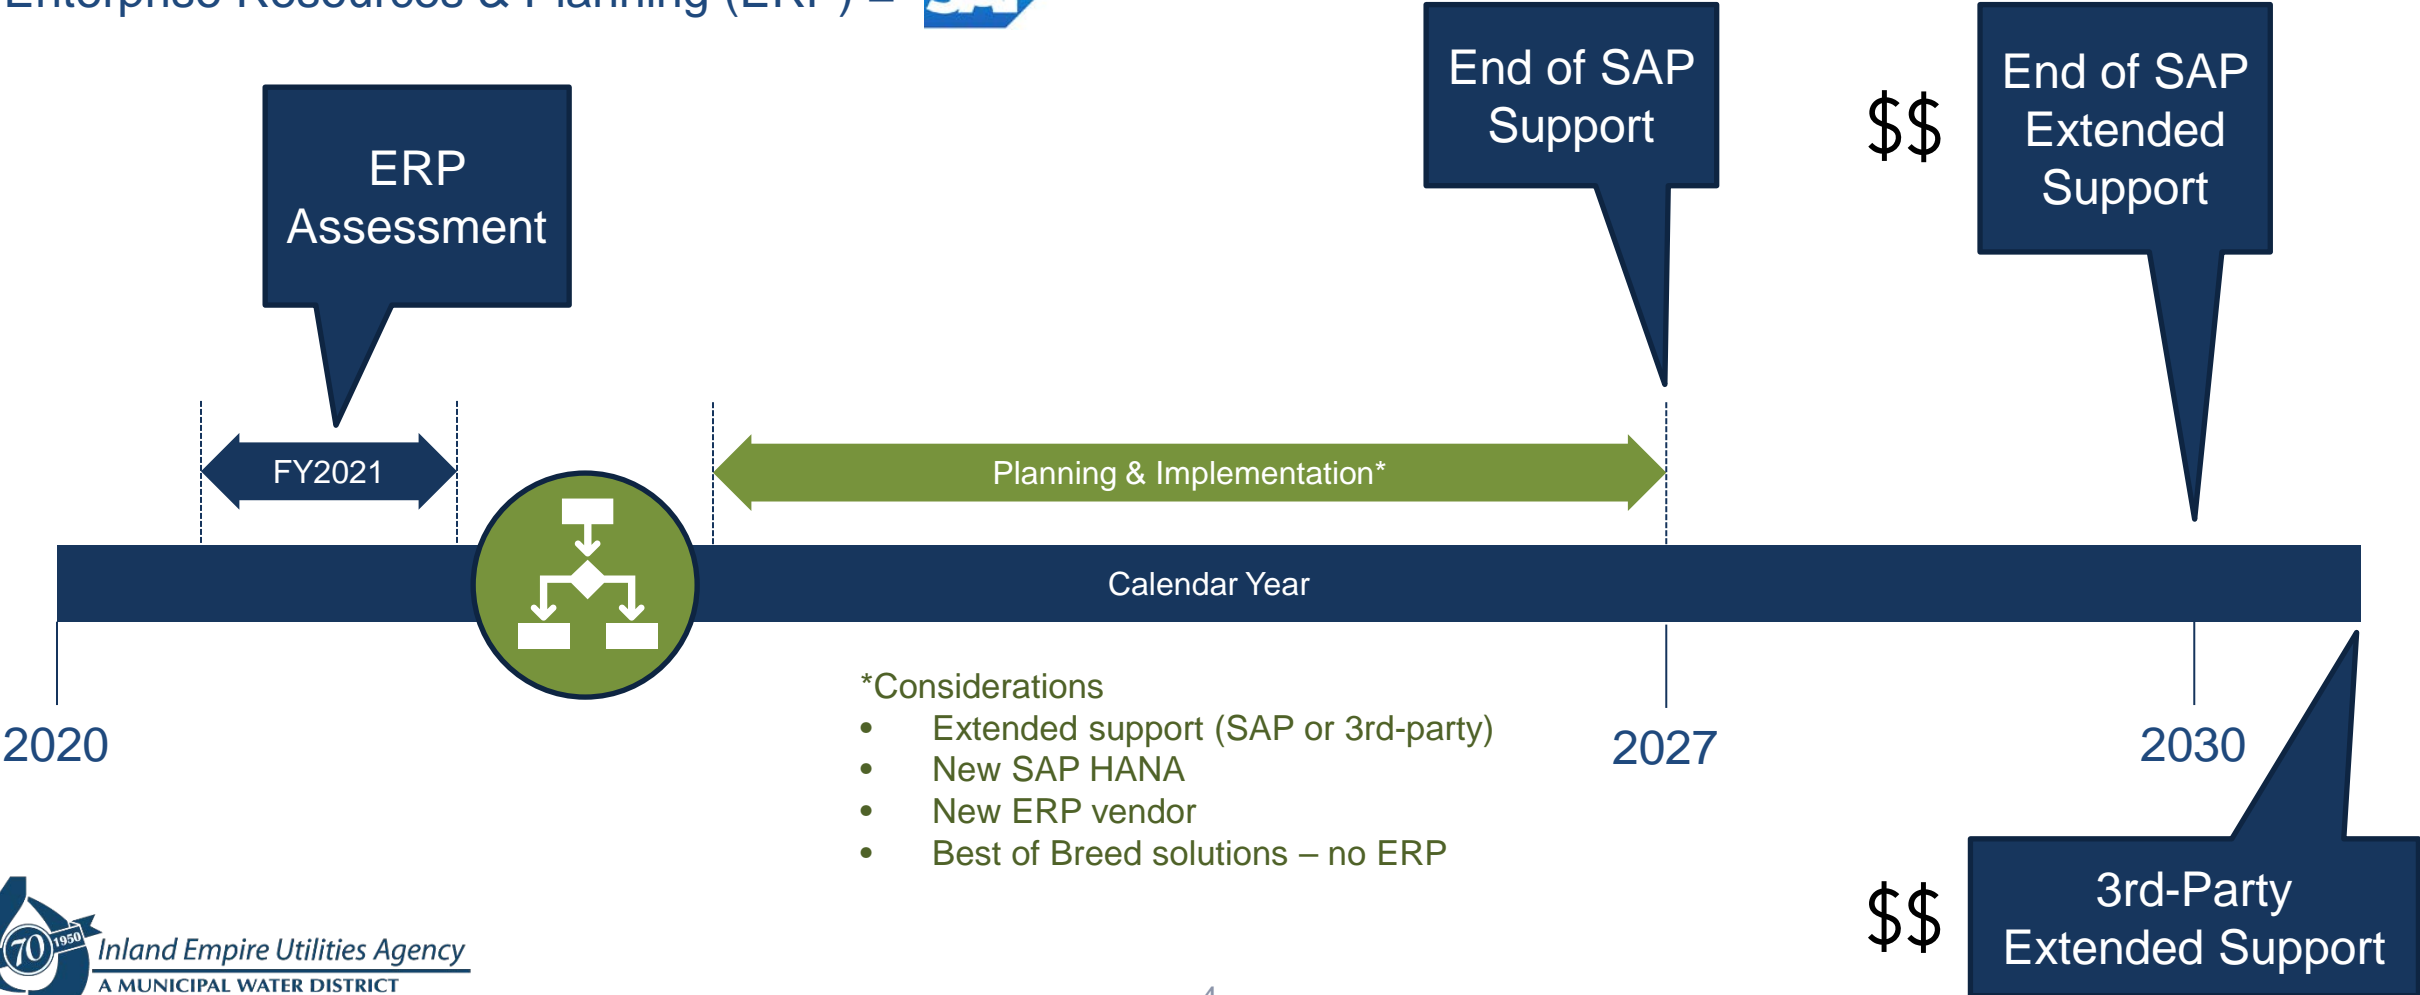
Enterprise Resources & Planning (ERP) – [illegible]

ERP Assessment

End of SAP Support

$$

End of SAP Extended Support

FY2021

Planning & Implementation*

Calendar Year

2020

*Considerations
• Extended support (SAP or 3rd-party)
• New SAP HANA
• New ERP vendor
• Best of Breed solutions – no ERP

2027

2030

$$

3rd-Party Extended Support

70 1950 Inland Empire Utilities Agency
A MUNICIPAL WATER DISTRICT

4